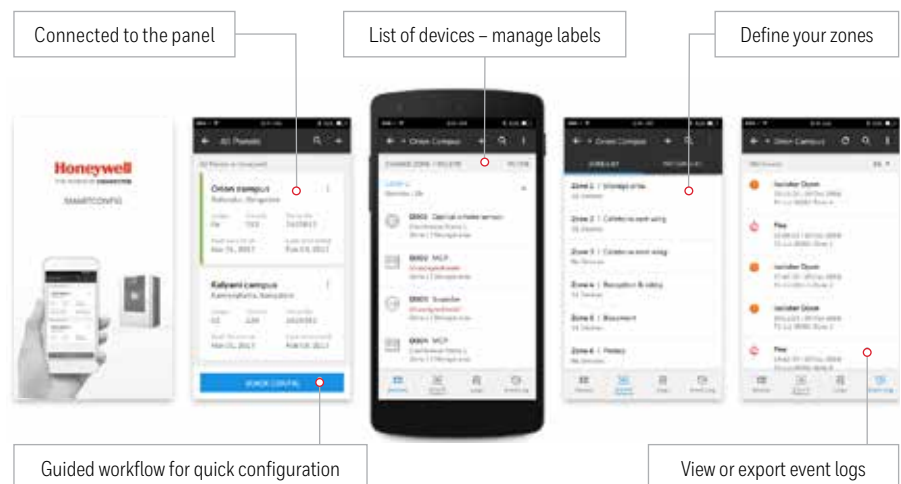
Connected to the panel

List of devices – manage labels

Define your zones

Honeywell
THE POWER OF CONNECTED

SMARTCONFIG

All Panels

Orion campus

Kalyani campus

QUICK CONFIG

Orion Campus

Zone 1 | Storage area

Zone 2 | Cafeteria west wing

Zone 3 | Cafeteria west wing

Zone 4 | Reception & lobby

Zone 5 | Basement

Zone 6 | Pantry

Orion Campus

Isolator Open

Fire

Isolator Open

Isolator Open

Fire

Guided workflow for quick configuration

View or export event logs